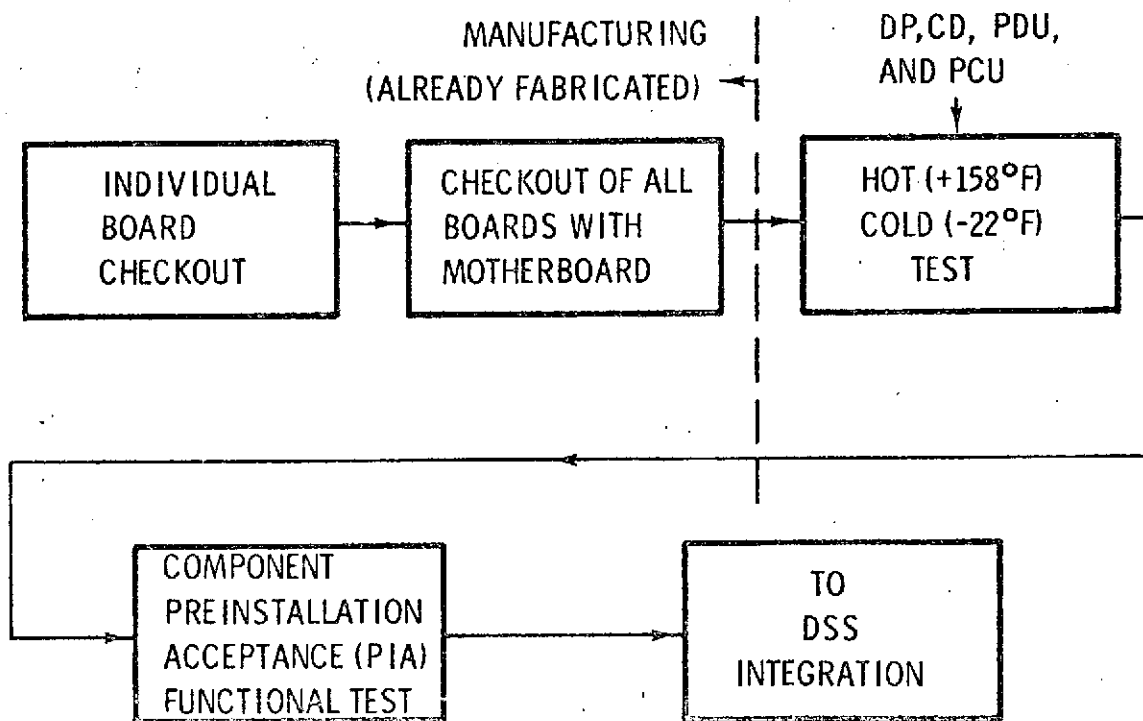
MANUFACTURING
(ALREADY FABRICATED)

DP,CD, PDU, AND PCU

INDIVIDUAL BOARD CHECKOUT

CHECKOUT OF ALL BOARDS WITH MOTHERBOARD

HOT (+158°F)
COLD (-22°F)
TEST

COMPONENT PREINSTALLATION ACCEPTANCE (PIA) FUNCTIONAL TEST

TO DSS INTEGRATION